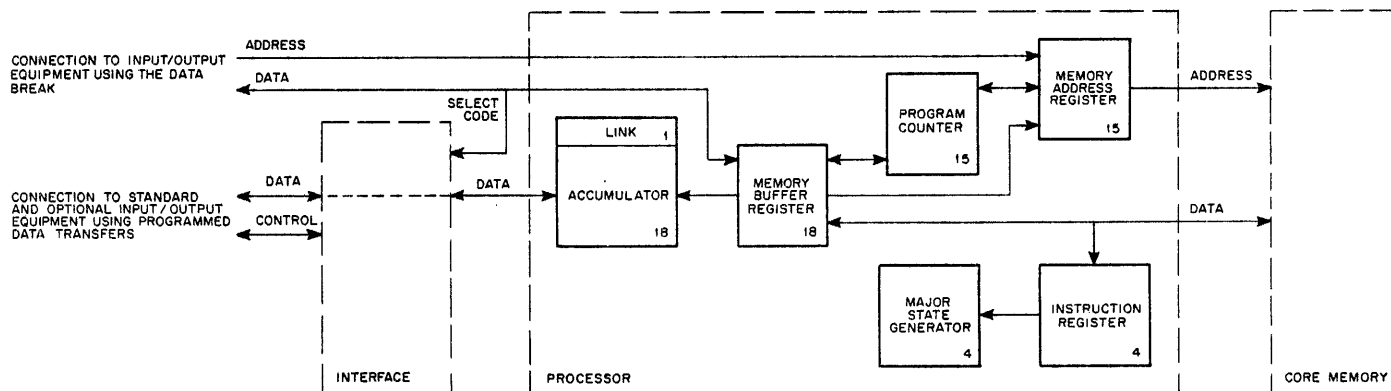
CONNECTION TO INPUT/OUTPUT EQUIPMENT USING THE DATA BREAK

ADDRESS

DATA

SELECT CODE

MEMORY ADDRESS REGISTER 15

ADDRESS

PROGRAM COUNTER 15

LINK 1

ACCUMULATOR 18

MEMORY BUFFER REGISTER 18

CONNECTION TO STANDARD AND OPTIONAL INPUT/OUTPUT EQUIPMENT USING PROGRAMMED DATA TRANSFERS

DATA

CONTROL

DATA

DATA

MAJOR STATE GENERATOR 4

INSTRUCTION REGISTER 4

INTERFACE

PROCESSOR

CORE MEMORY